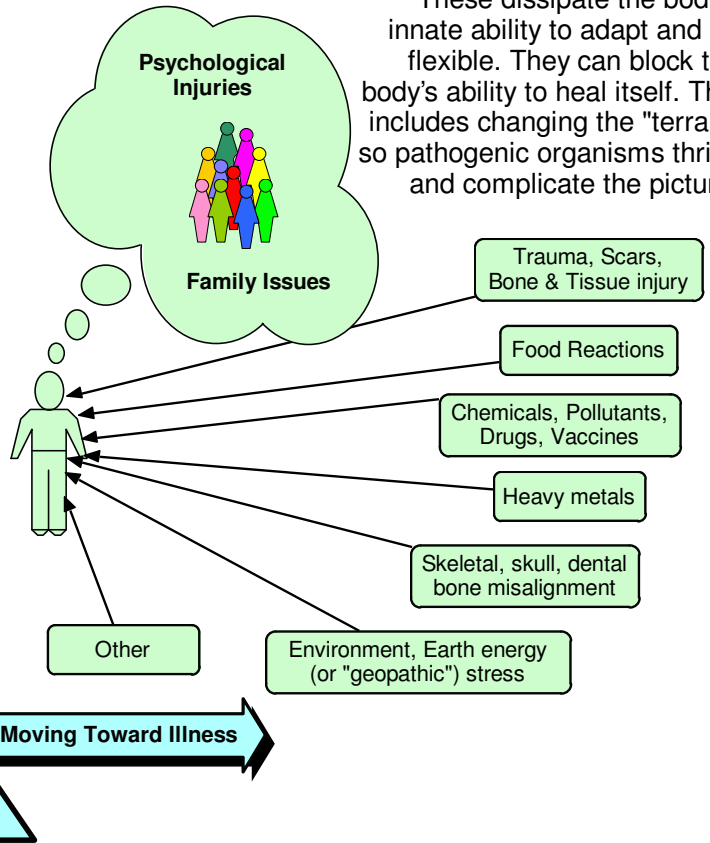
These dissipate the bod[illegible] innate ability to adapt and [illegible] flexible. They can block t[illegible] body's ability to heal itself. Th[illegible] includes changing the "terra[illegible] so pathogenic organisms thri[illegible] and complicate the pictur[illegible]

Psychological Injuries

Family Issues

Trauma, Scars, Bone & Tissue injury

Food Reactions

Chemicals, Pollutants, Drugs, Vaccines

Heavy metals

Skeletal, skull, dental bone misalignment

Other

Environment, Earth energy (or "geopathic") stress

Moving Toward Illness